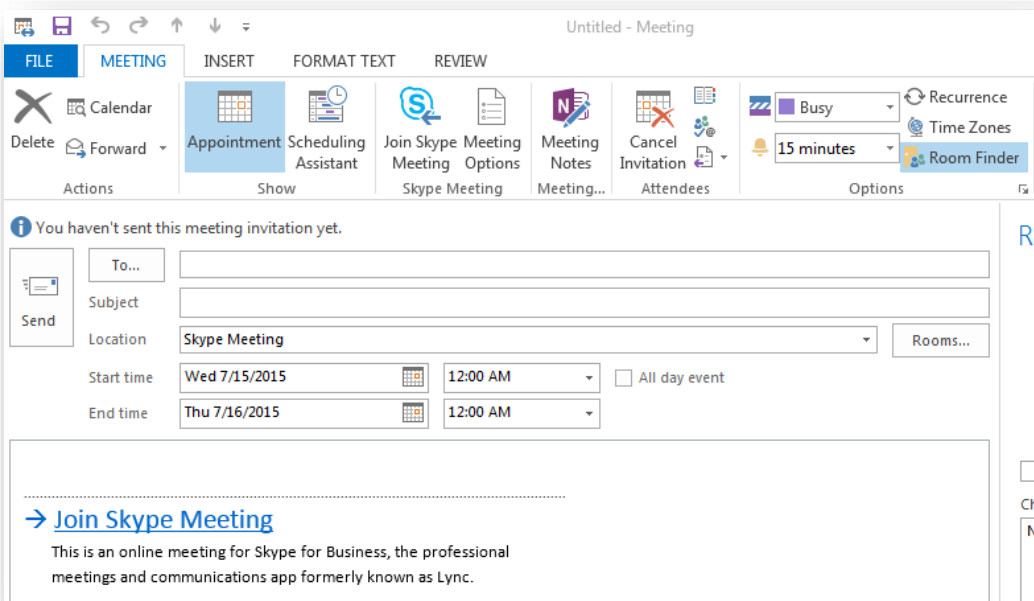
Untitled - Meeting

FILE MEETING INSERT FORMAT TEXT REVIEW

Delete
Calendar
Forward
Actions

Appointment
Scheduling Assistant
Show

Join Skype Meeting
Meeting Options
Skype Meeting

Meeting Notes
Meeting...

Cancel Invitation
Attendees

Busy
15 minutes
Recurrence
Time Zones
Room Finder
Options

You haven't sent this meeting invitation yet.

Send
To...
Subject
Location Skype Meeting
Rooms...
Start time Wed 7/15/2015 12:00 AM
All day event
End time Thu 7/16/2015 12:00 AM

→ Join Skype Meeting
This is an online meeting for Skype for Business, the professional meetings and communications app formerly known as Lync.

R
Ch
N